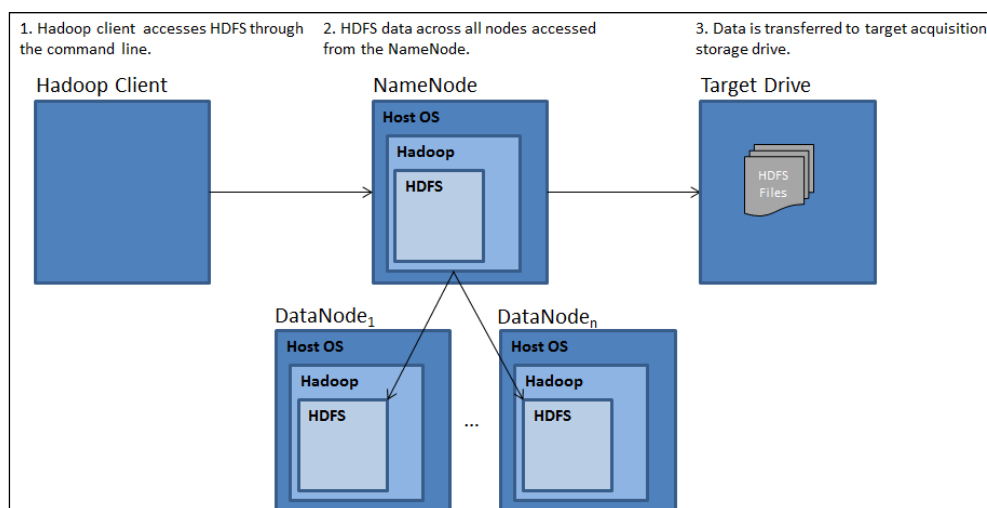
1. Hadoop client accesses HDFS through the command line.

2. HDFS data across all nodes accessed from the NameNode.

3. Data is transferred to target acquisition storage drive.

Hadoop Client

NameNode

Host OS

Hadoop

HDFS

Target Drive

HDFS Files

DataNode$_1$

Host OS

Hadoop

HDFS

...

DataNode$_n$

Host OS

Hadoop

HDFS